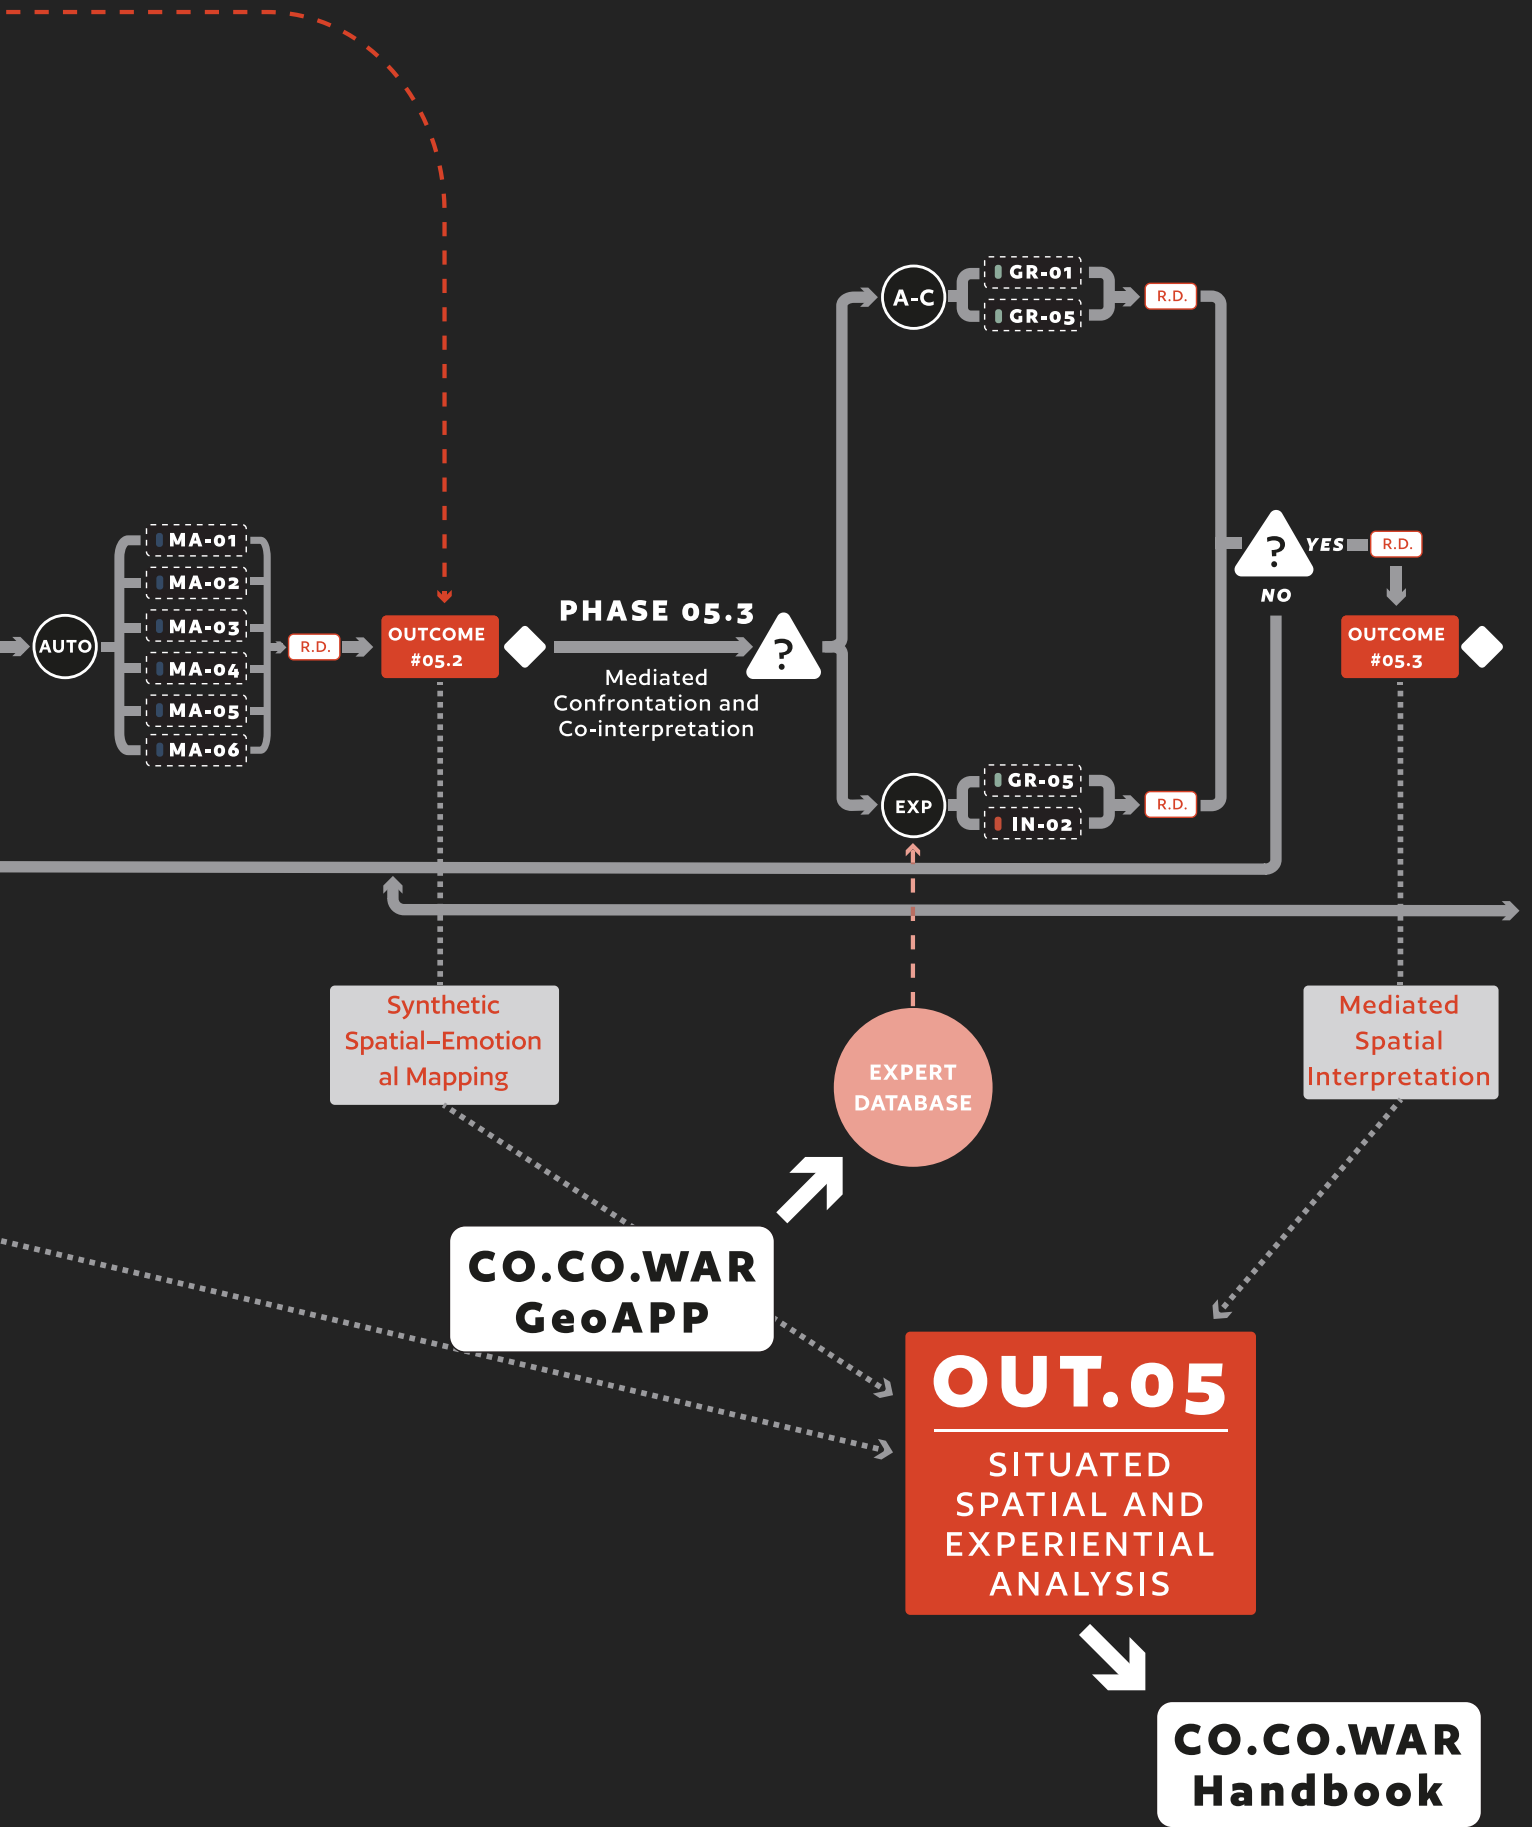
AUTO

MA-01
MA-02
MA-03
MA-04
MA-05
MA-06

R.D.

OUTCOME #05.2

PHASE 05.3

Mediated Confrontation and Co-interpretation

?

A-C

GR-01
GR-05

R.D.

EXP

GR-05
IN-02

R.D.

?

YES

NO

R.D.

OUTCOME #05.3

Synthetic Spatial–Emotional Mapping

EXPERT DATABASE

Mediated Spatial Interpretation

CO.CO.WAR GeoAPP

OUT.05

SITUATED SPATIAL AND EXPERIENTIAL ANALYSIS

CO.CO.WAR Handbook